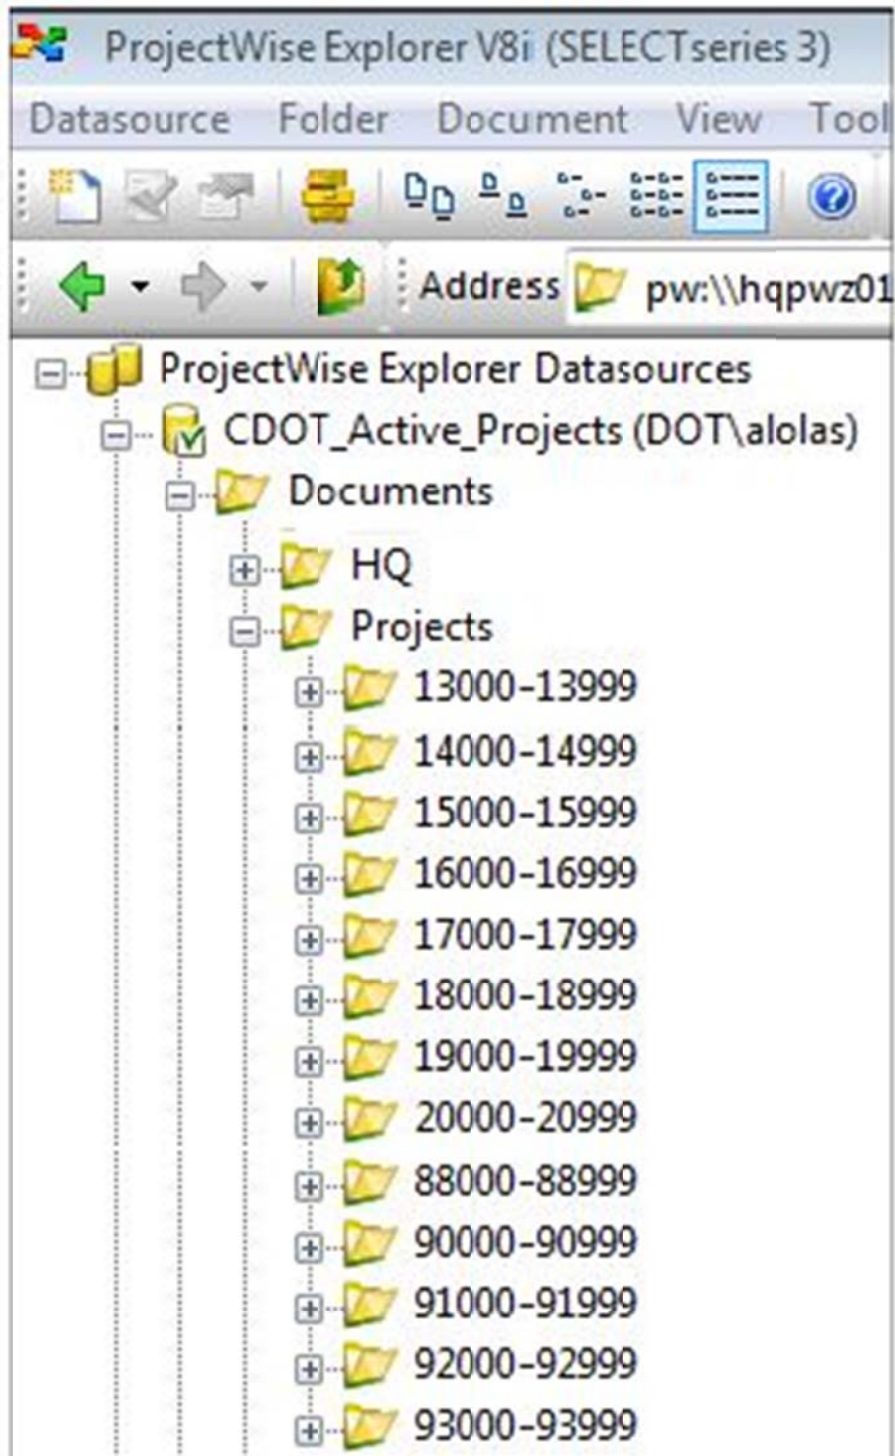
ProjectWise Explorer V8i (SELECTseries 3)

Datasource Folder Document View Tool

Address pw:\\hqpwz01

ProjectWise Explorer Datasources
CDOT_Active_Projects (DOT\alolas)
Documents
HQ
Projects
13000-13999
14000-14999
15000-15999
16000-16999
17000-17999
18000-18999
19000-19999
20000-20999
88000-88999
90000-90999
91000-91999
92000-92999
93000-93999